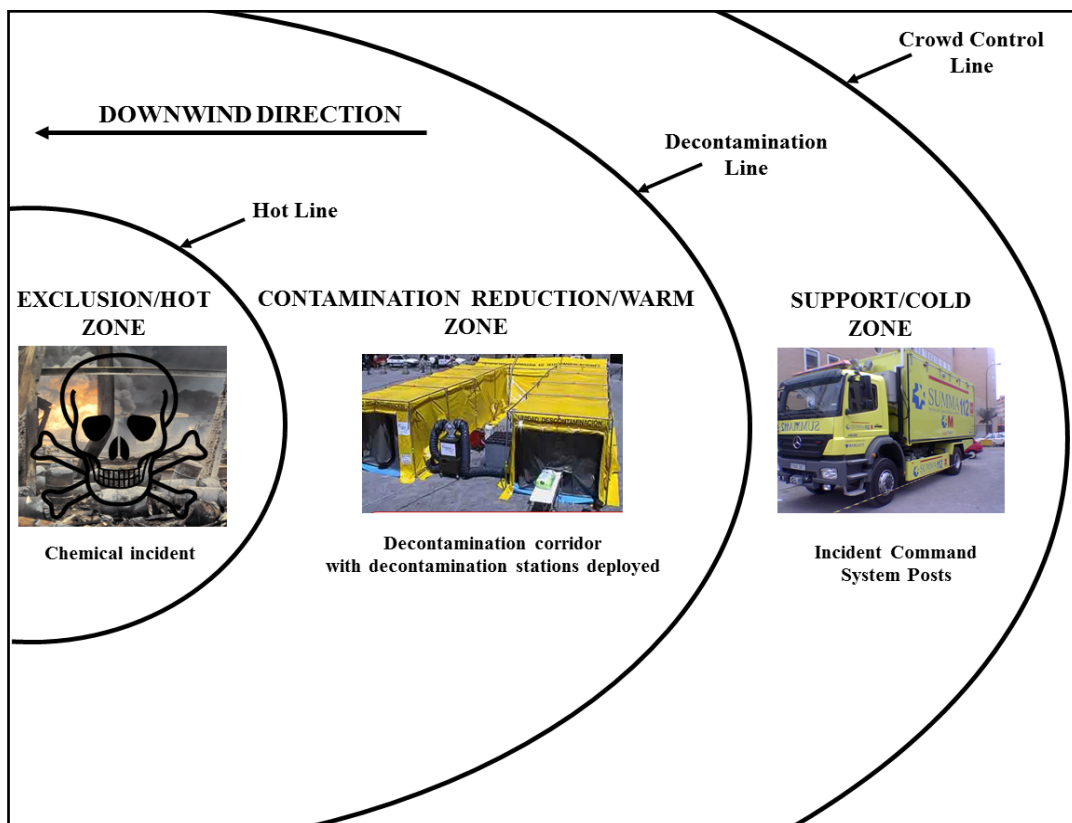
Crowd Control Line

DOWNWIND DIRECTION

Decontamination Line

Hot Line

EXCLUSION/HOT ZONE

CONTAMINATION REDUCTION/WARM ZONE

SUPPORT/COLD ZONE

SUMMA 112

Chemical incident

Decontamination corridor with decontamination stations deployed

Incident Command System Posts